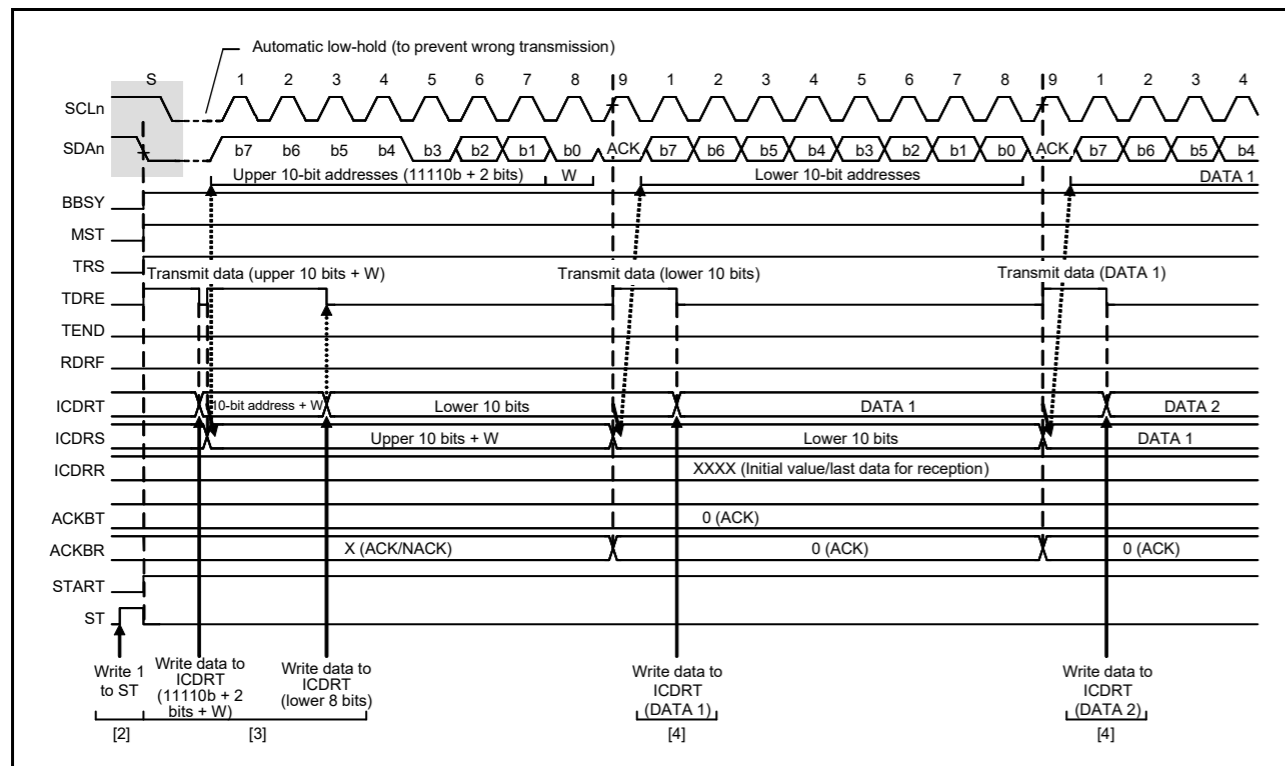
Automatic low-hold (to prevent wrong transmission)

S 1 2 3 4 5 6 7 8 9 1 2 3 4 5 6 7 8 9 1 2 3 4

SCLn

SDAn b7 b6 b5 b4 b3 b2 b1 b0 ACK b7 b6 b5 b4 b3 b2 b1 b0 ACK b7 b6 b5 b4

Upper 10-bit addresses (11110b + 2 bits) W Lower 10-bit addresses DATA 1

BBSY

MST

TRS Transmit data (upper 10 bits + W) Transmit data (lower 10 bits) Transmit data (DATA 1)

TDRE

TEND

RDRF

ICDRT 10-bit address + W Lower 10 bits DATA 1 DATA 2

ICDRS Upper 10 bits + W Lower 10 bits DATA 1

ICDRR XXXX (Initial value/last data for reception)

ACKBT 0 (ACK)

ACKBR X (ACK/NACK) 0 (ACK) 0 (ACK)

START

ST

Write 1 to ST

Write data to ICDRT (11110b + 2 bits + W)

Write data to ICDRT (lower 8 bits)

Write data to ICDRT (DATA 1)

Write data to ICDRT (DATA 2)

[2] [3] [4] [4]